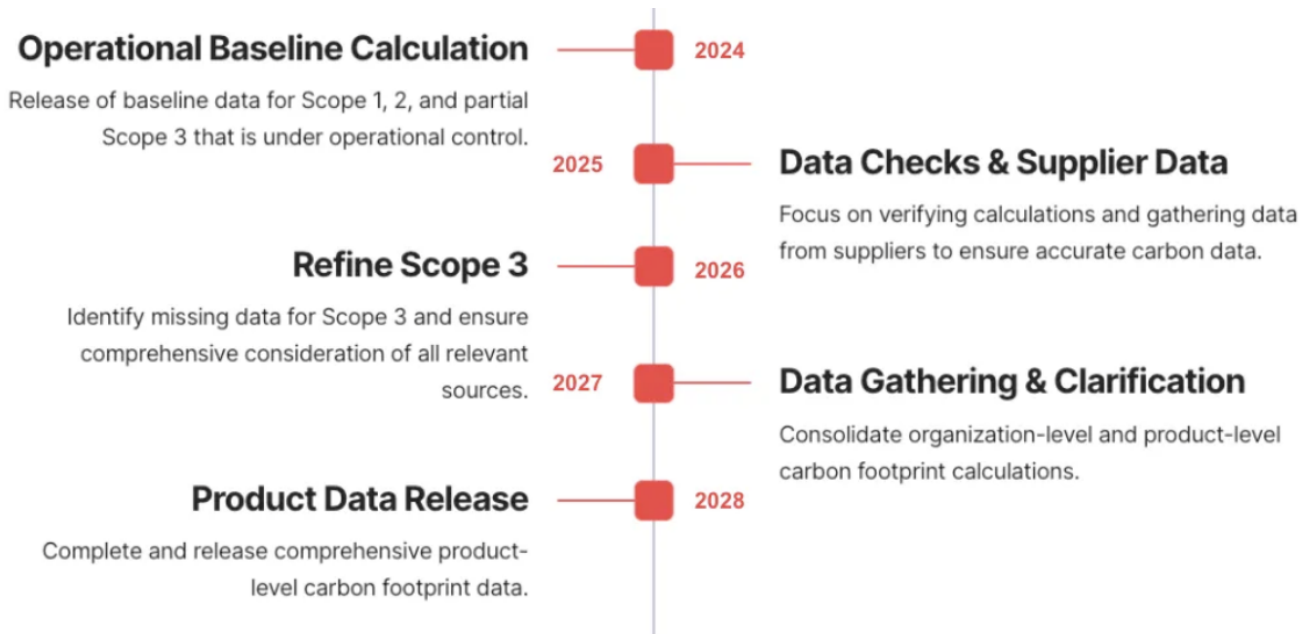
Operational Baseline Calculation

2024

Release of baseline data for Scope 1, 2, and partial Scope 3 that is under operational control.

2025

Data Checks & Supplier Data

Focus on verifying calculations and gathering data from suppliers to ensure accurate carbon data.

Refine Scope 3

2026

Identify missing data for Scope 3 and ensure comprehensive consideration of all relevant sources.

2027

Data Gathering & Clarification

Consolidate organization-level and product-level carbon footprint calculations.

Product Data Release

2028

Complete and release comprehensive product-level carbon footprint data.